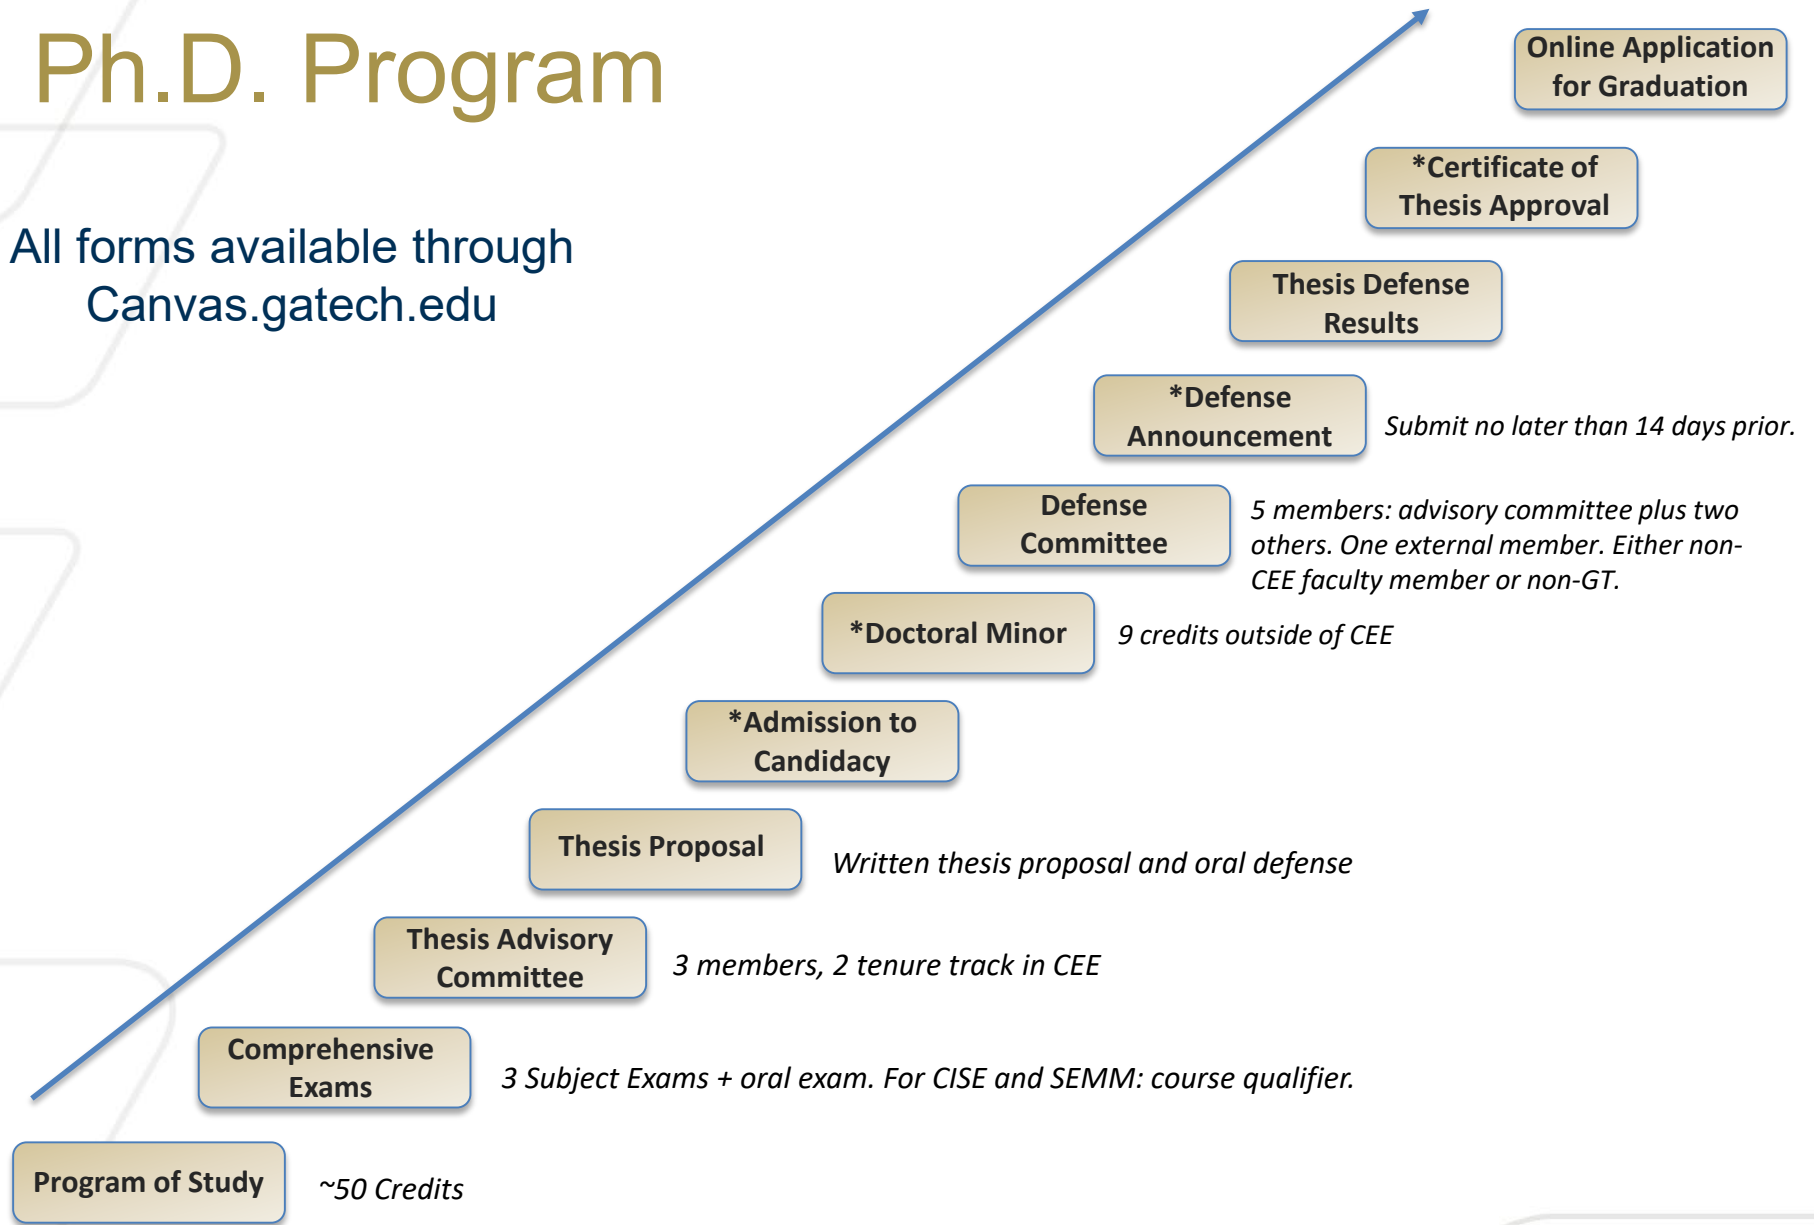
Ph.D. Program

All forms available through Canvas.gatech.edu

Online Application for Graduation

*Certificate of Thesis Approval

Thesis Defense Results

*Defense Announcement

Submit no later than 14 days prior.

Defense Committee

5 members: advisory committee plus two others. One external member. Either non-CEE faculty member or non-GT.

*Doctoral Minor

9 credits outside of CEE

*Admission to Candidacy

Thesis Proposal

Written thesis proposal and oral defense

Thesis Advisory Committee

3 members, 2 tenure track in CEE

Comprehensive Exams

3 Subject Exams + oral exam. For CISE and SEMM: course qualifier.

Program of Study

~50 Credits